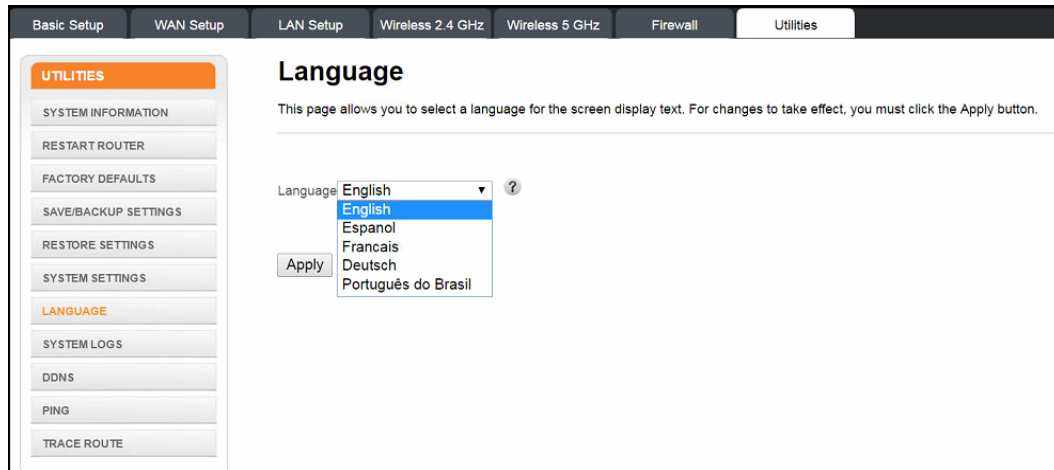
Basic Setup | WAN Setup | LAN Setup | Wireless 2.4 GHz | Wireless 5 GHz | Firewall | Utilities

UTILITIES
SYSTEM INFORMATION
RESTART ROUTER
FACTORY DEFAULTS
SAVE/BACKUP SETTINGS
RESTORE SETTINGS
SYSTEM SETTINGS
LANGUAGE
SYSTEM LOGS
DDNS
PING
TRACE ROUTE

Language

This page allows you to select a language for the screen display text. For changes to take effect, you must click the Apply button.

Language English ?
English
Espanol
Francais
Deutsch
Português do Brasil

Apply